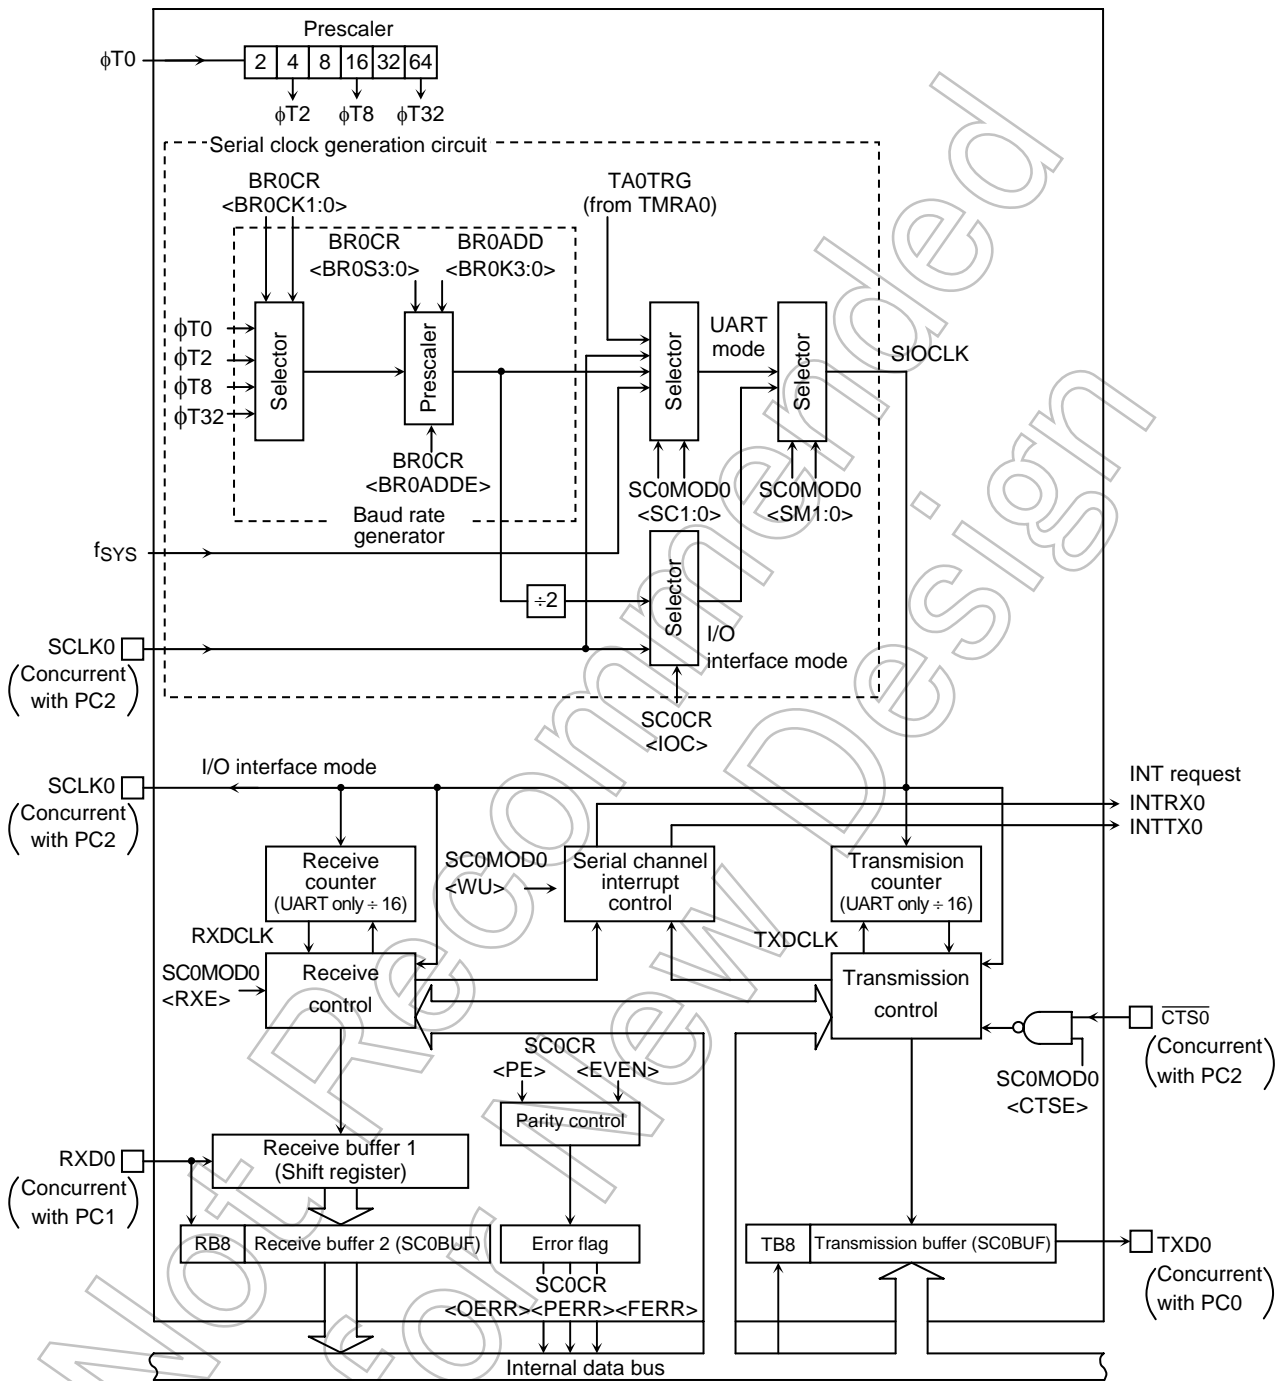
Prescaler

φT0

| 2 | 4 | 8 | 16 | 32 | 64 |
|---|---|---|---|---|---|

φT2 φT8 φT32

Serial clock generation circuit

BR0CR
<BR0CK1:0>

BR0CR
<BR0S3:0>

BR0ADD
<BR0K3:0>

TA0TRG
(from TMRA0)

φT0
φT2
φT8
φT32

Selector

Prescaler

Selector

UART mode

Selector

SIOCLK

BR0CR
<BR0ADDE>

SC0MOD0
<SC1:0>

SC0MOD0
<SM1:0>

Baud rate generator

$f_{SYS}$

÷2

Selector

SCLK0
(Concurrent with PC2)

I/O interface mode

SC0CR
<IOC>

SCLK0
(Concurrent with PC2)

I/O interface mode

INT request
INTRX0
INTTX0

Receive counter
(UART only ÷ 16)

SC0MOD0
<WU>

Serial channel interrupt control

Transmision counter
(UART only ÷ 16)

RXDCLK

TXDCLK

SC0MOD0
<RXE>

Receive control

Transmission control

$\overline{CTS0}$
(Concurrent with PC2)

SC0CR
<PE> <EVEN>

Parity control

SC0MOD0
<CTSE>

RXD0
(Concurrent with PC1)

Receive buffer 1
(Shift register)

RB8

Receive buffer 2 (SC0BUF)

Error flag

SC0CR
<OERR><PERR><FERR>

TB8

Transmission buffer (SC0BUF)

TXD0
(Concurrent with PC0)

Internal data bus

Not Recommended for New Design